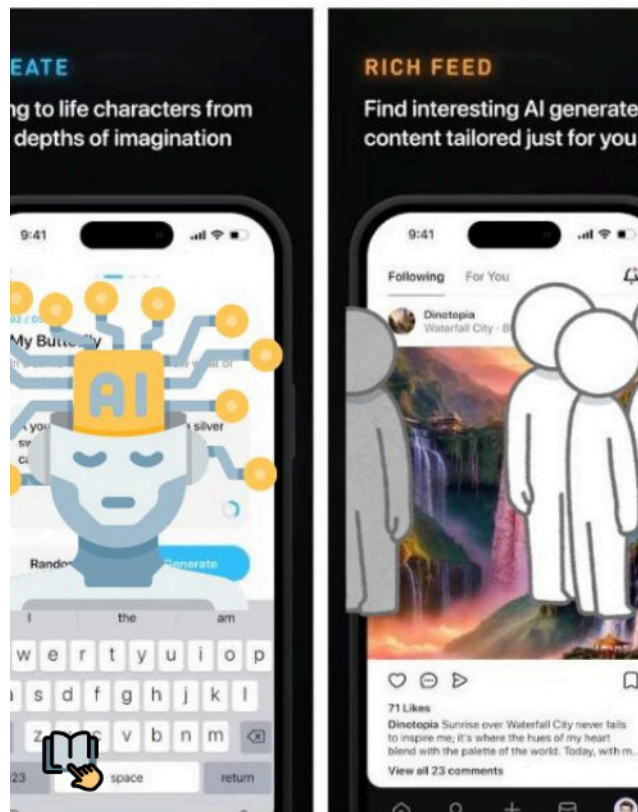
EATE

ng to life characters from depths of imagination

9:41

My Butt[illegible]

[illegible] you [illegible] silver

AI

Rando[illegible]

Generate

I the am

w e r t y u i o p

s d f g h j k l

z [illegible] v b n m

23 space return

RICH FEED

Find interesting AI generate content tailored just for you

9:41

Following For You

Dinotopia
Waterfall City · 8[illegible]

71 Likes

Dinotopia Sunrise over Waterfall City never fails to inspire me; it's where the hues of my heart blend with the palette of the world. Today, with m...

View all 23 comments